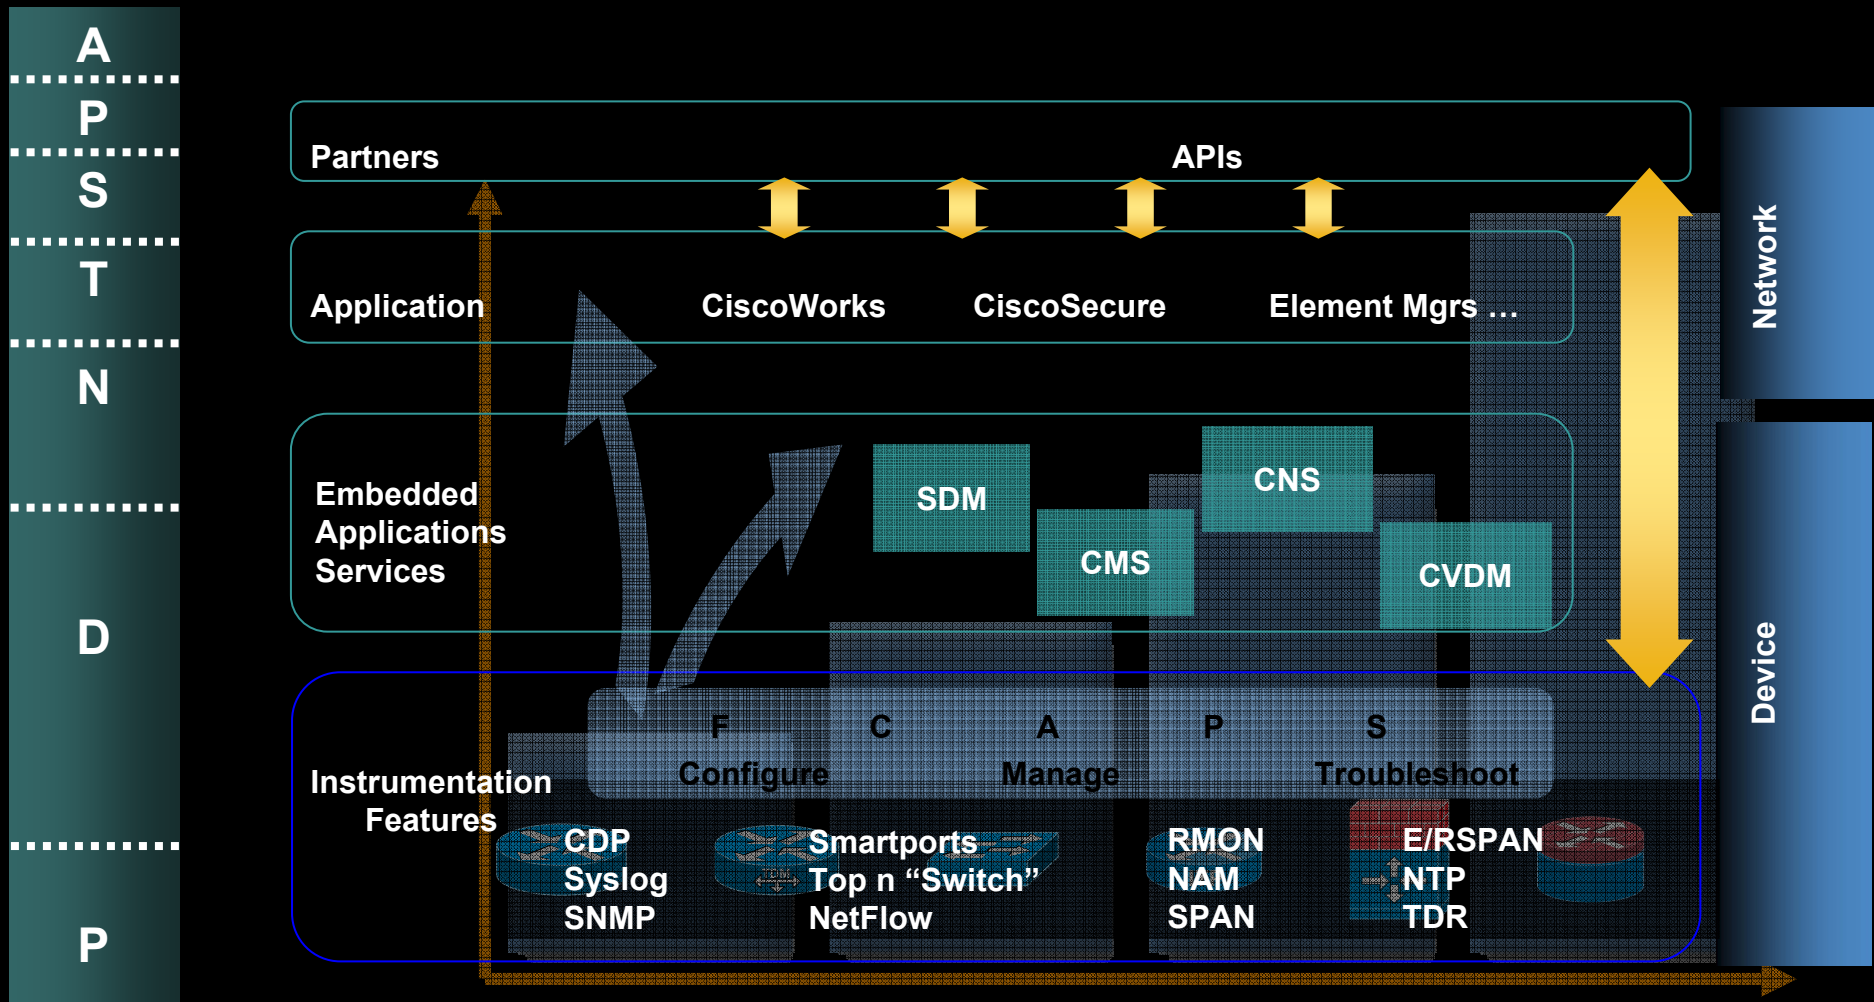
A
P
S
T
N
D
P

Partners

APIs

Application

CiscoWorks

CiscoSecure

Element Mgrs …

Embedded Applications Services

SDM

CMS

CNS

CVDM

Network

Device

Instrumentation Features

F
C
A
P
S

Configure

Manage

Troubleshoot

CDP
Syslog
SNMP

Smartports
Top n “Switch”
NetFlow

RMON
NAM
SPAN

E/RSPAN
NTP
TDR